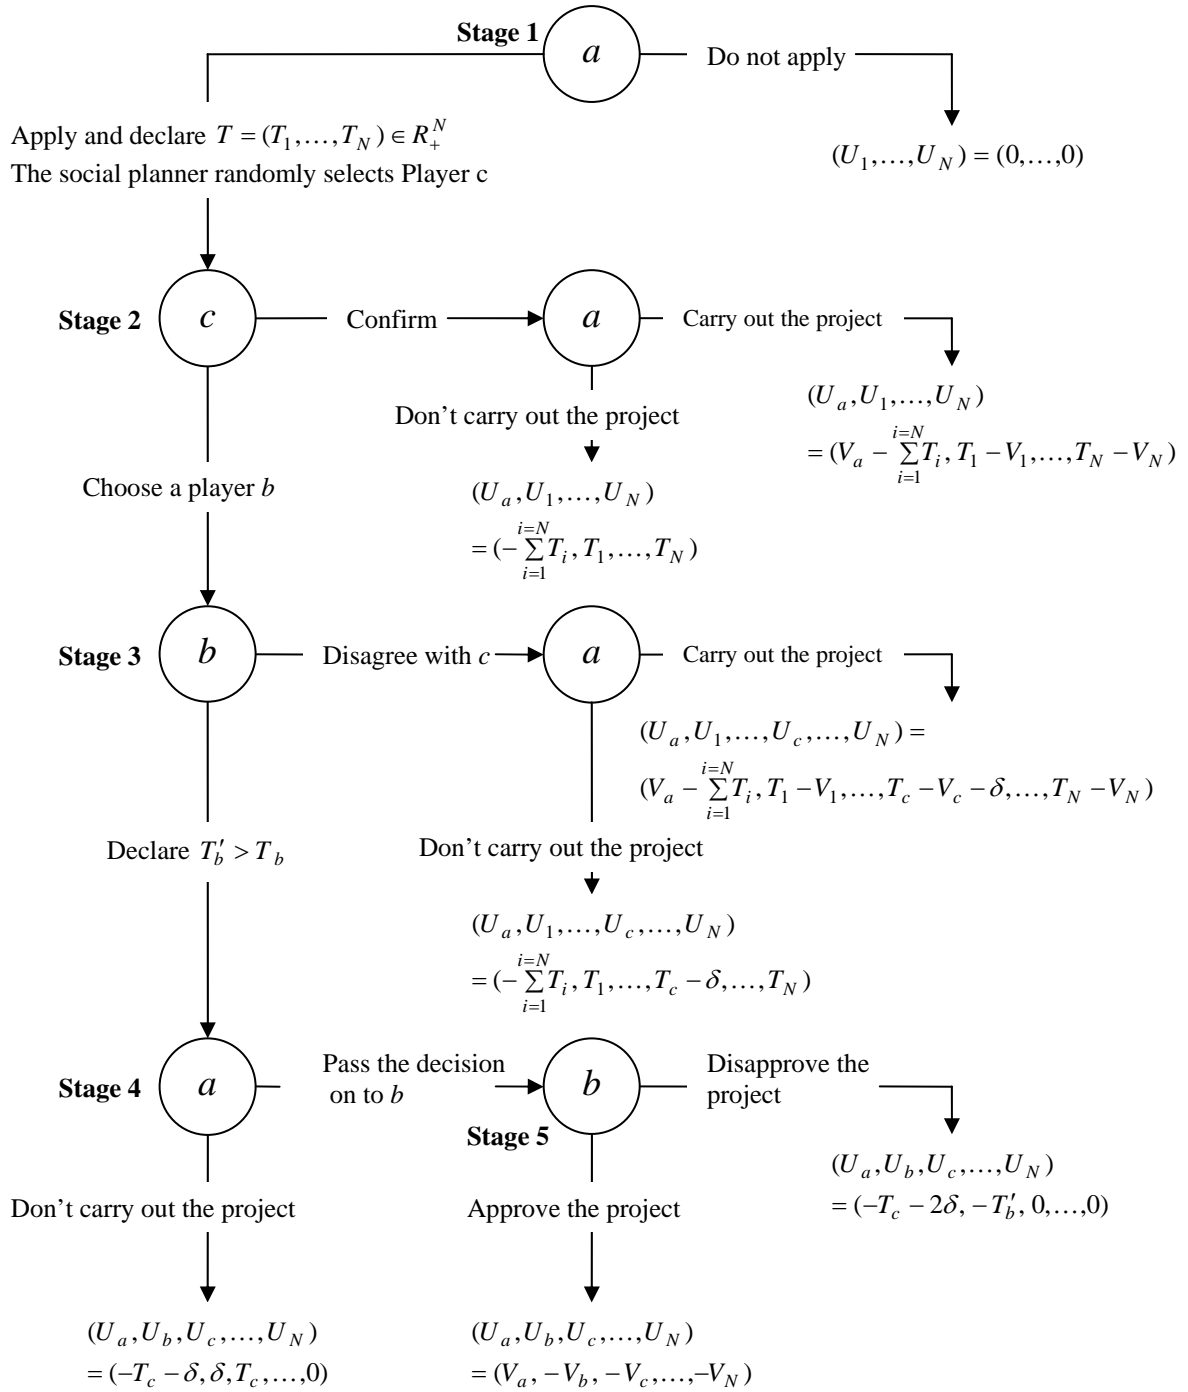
Stage 1 $a$ Do not apply

Apply and declare $T=(T_1,\dots,T_N)\in R_+^N$
The social planner randomly selects Player c

$(U_1,\dots,U_N)=(0,\dots,0)$

Stage 2 $c$ Confirm $a$ Carry out the project

Don't carry out the project

$(U_a,U_1,\dots,U_N)$
$=(V_a-\sum_{i=1}^{i=N}T_i, T_1-V_1,\dots,T_N-V_N)$

Choose a player $b$

$(U_a,U_1,\dots,U_N)$
$=(-\sum_{i=1}^{i=N}T_i, T_1,\dots,T_N)$

Stage 3 $b$ Disagree with $c$ $a$ Carry out the project

$(U_a,U_1,\dots,U_c,\dots,U_N)=$
$(V_a-\sum_{i=1}^{i=N}T_i, T_1-V_1,\dots,T_c-V_c-\delta,\dots,T_N-V_N)$

Declare $T_b'>T_b$

Don't carry out the project

$(U_a,U_1,\dots,U_c,\dots,U_N)$
$=(-\sum_{i=1}^{i=N}T_i, T_1,\dots,T_c-\delta,\dots,T_N)$

Stage 4 $a$ Pass the decision on to $b$ $b$ Disapprove the project

Stage 5

$(U_a,U_b,U_c,\dots,U_N)$
$=(-T_c-2\delta, -T_b', 0,\dots,0)$

Don't carry out the project

Approve the project

$(U_a,U_b,U_c,\dots,U_N)$
$=(-T_c-\delta,\delta,T_c,\dots,0)$

$(U_a,U_b,U_c,\dots,U_N)$
$=(V_a,-V_b,-V_c,\dots,-V_N)$